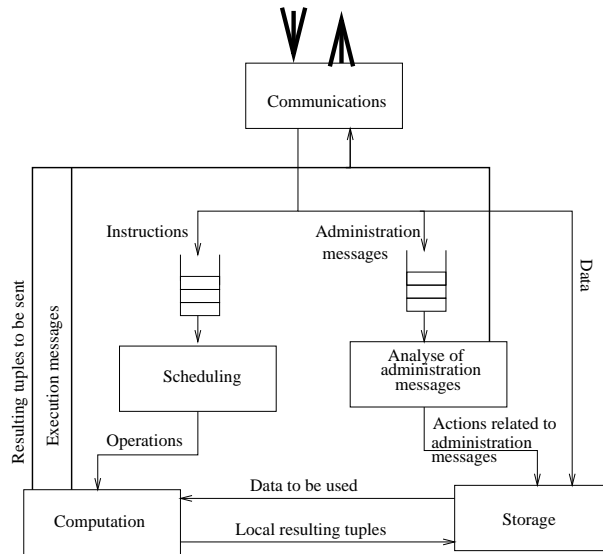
Communications

Instructions

Administration messages

Data

Resulting tuples to be sent

Execution messages

Scheduling

Analyse of administration messages

Operations

Actions related to administration messages

Data to be used

Computation

Local resulting tuples

Storage